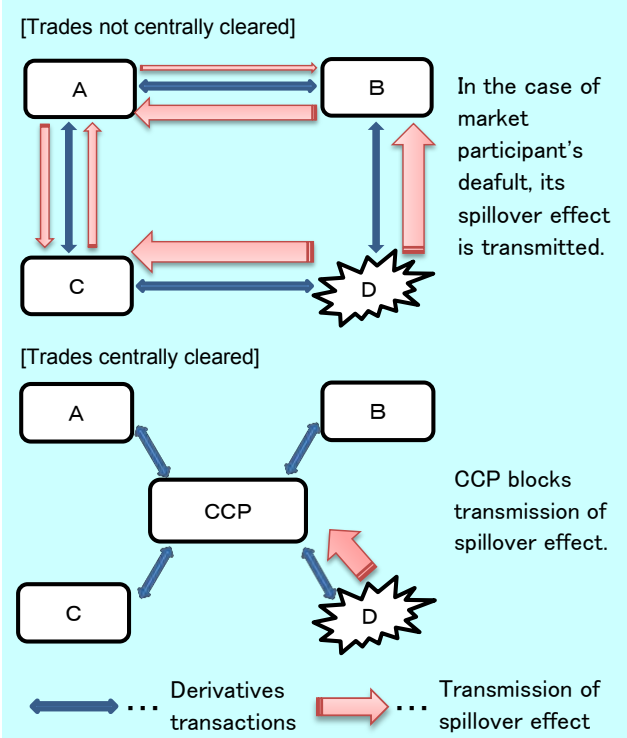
[Trades not centrally cleared]

A

B

C

D

In the case of market participant's deafult, its spillover effect is transmitted.

[Trades centrally cleared]

A

B

CCP

C

D

CCP blocks transmission of spillover effect.

… Derivatives transactions

… Transmission of spillover effect